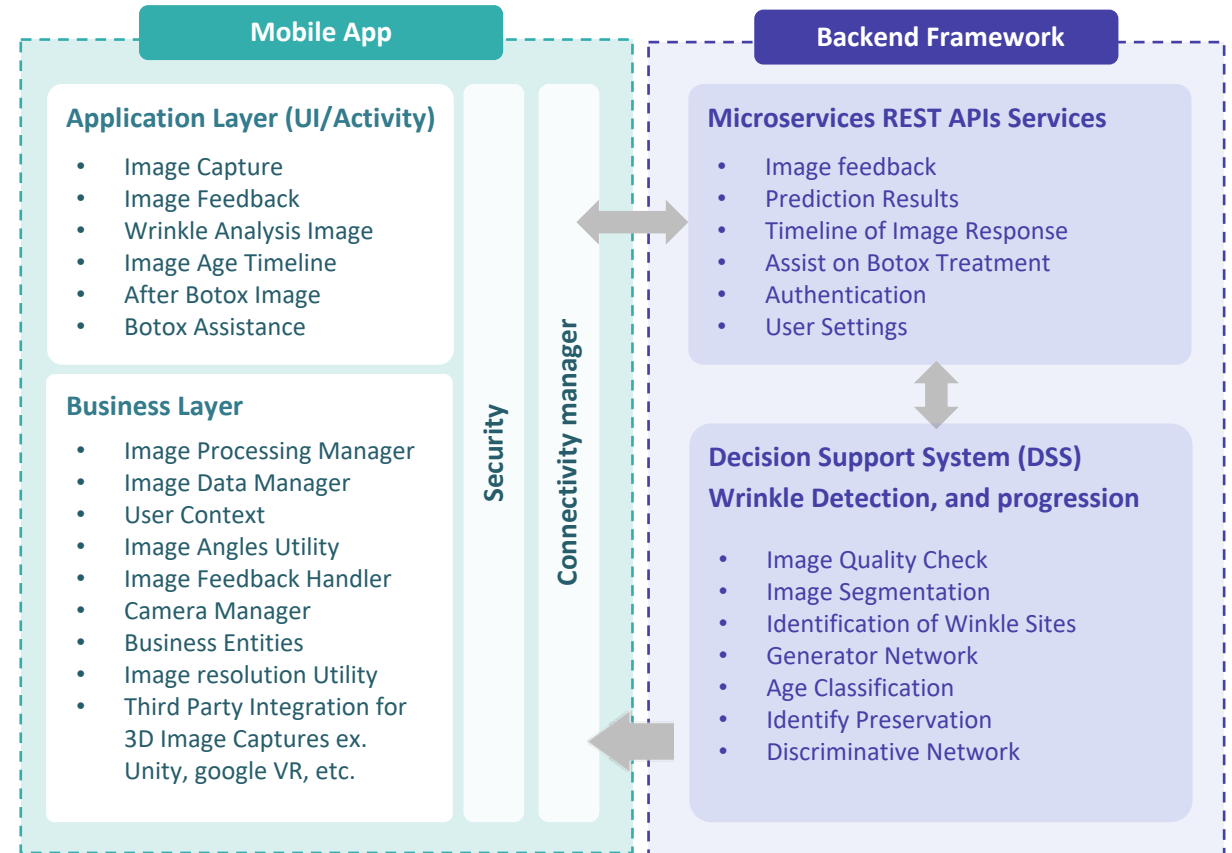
Mobile App

Application Layer (UI/Activity)

- Image Capture
- Image Feedback
- Wrinkle Analysis Image
- Image Age Timeline
- After Botox Image
- Botox Assistance

Business Layer

- Image Processing Manager
- Image Data Manager
- User Context
- Image Angles Utility
- Image Feedback Handler
- Camera Manager
- Business Entities
- Image resolution Utility
- Third Party Integration for 3D Image Captures ex. Unity, google VR, etc.

Security

Connectivity manager

Backend Framework

Microservices REST APIs Services

- Image feedback
- Prediction Results
- Timeline of Image Response
- Assist on Botox Treatment
- Authentication
- User Settings

Decision Support System (DSS)
Wrinkle Detection, and progression

- Image Quality Check
- Image Segmentation
- Identification of Winkle Sites
- Generator Network
- Age Classification
- Identify Preservation
- Discriminative Network